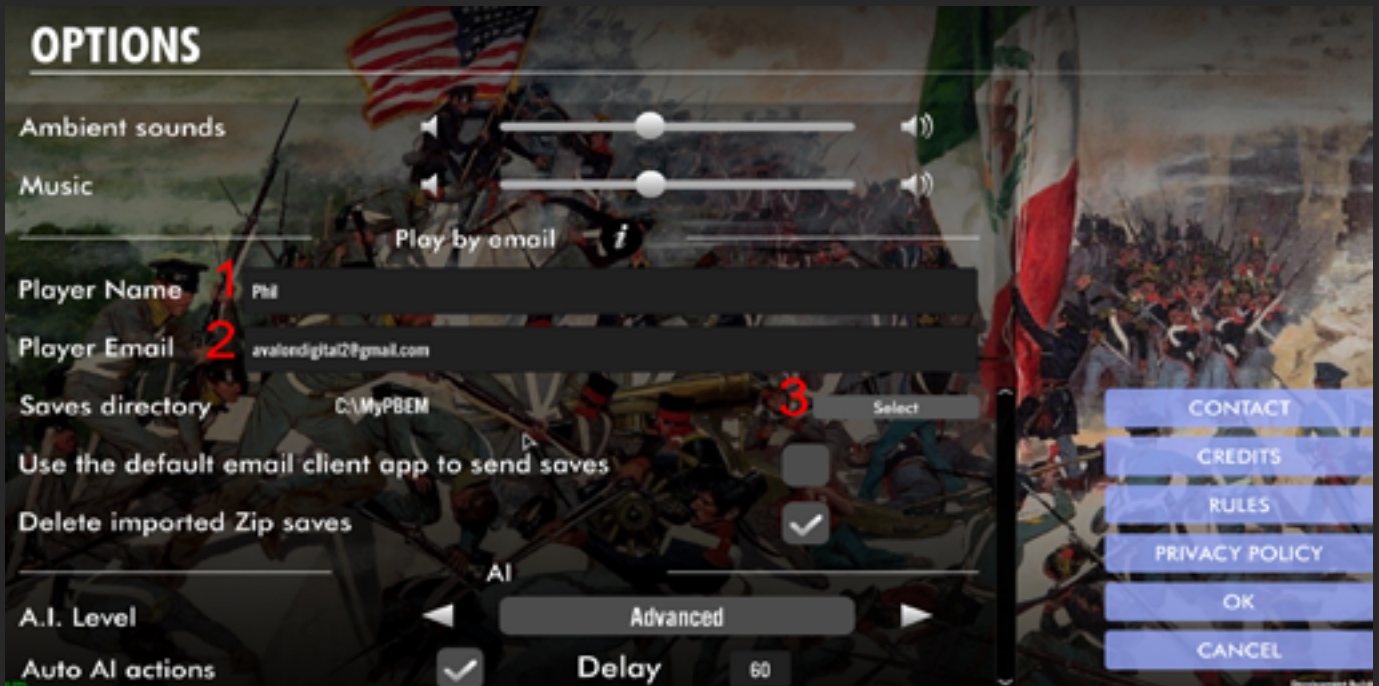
OPTIONS

Ambient sounds

Music

Play by email

Player Name 1 Phil

Player Email 2 avalondigital2@gmail.com

Saves directory C:\MyPBEM 3 Select

Use the default email client app to send saves

Delete imported Zip saves

AI

A.I. Level Advanced

Auto AI actions Delay 60

CONTACT

CREDITS

RULES

PRIVACY POLICY

OK

CANCEL

Development Build